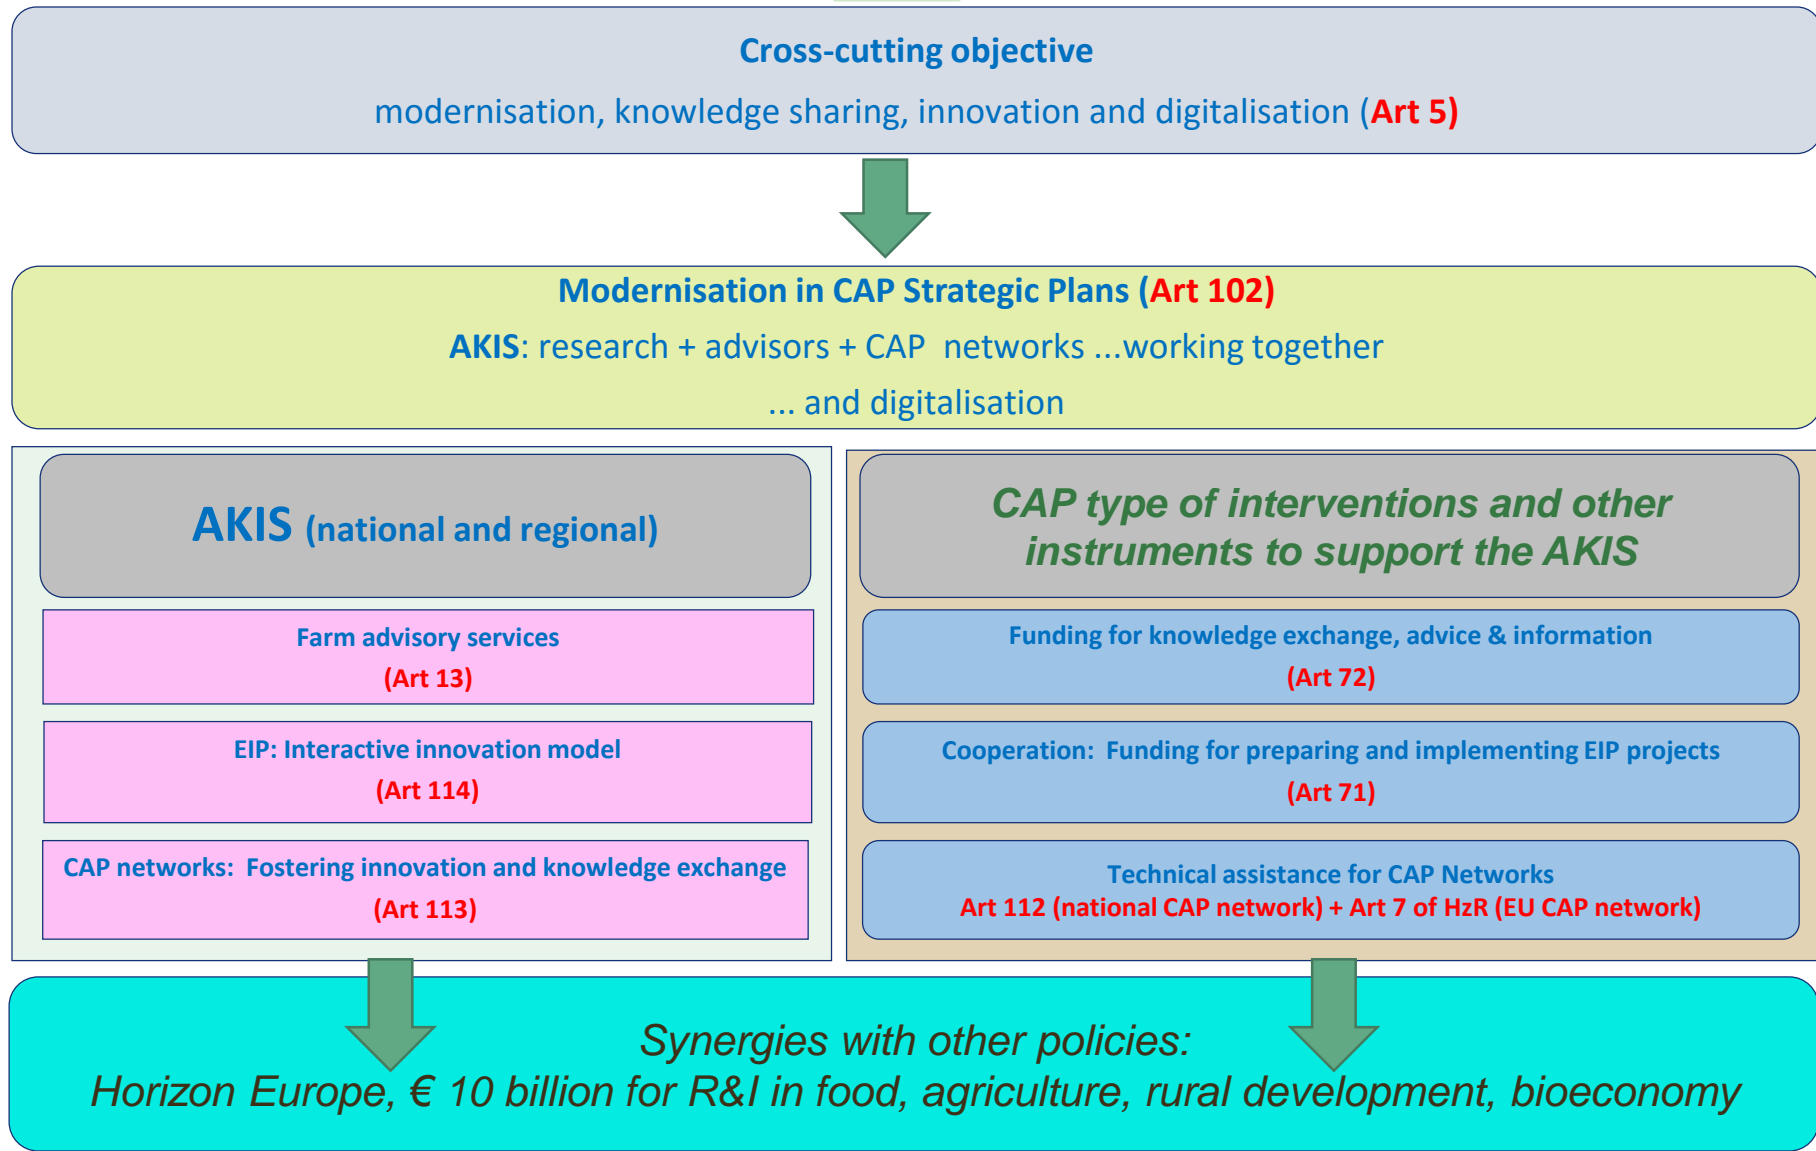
Cross-cutting objective

modernisation, knowledge sharing, innovation and digitalisation (Art 5)

Modernisation in CAP Strategic Plans (Art 102)

AKIS: research + advisors + CAP networks ...working together

... and digitalisation

AKIS (national and regional)

Farm advisory services
(Art 13)

EIP: Interactive innovation model
(Art 114)

CAP networks: Fostering innovation and knowledge exchange
(Art 113)

CAP type of interventions and other instruments to support the AKIS

Funding for knowledge exchange, advice & information
(Art 72)

Cooperation: Funding for preparing and implementing EIP projects
(Art 71)

Technical assistance for CAP Networks
Art 112 (national CAP network) + Art 7 of HzR (EU CAP network)

Synergies with other policies:
Horizon Europe, € 10 billion for R&I in food, agriculture, rural development, bioeconomy